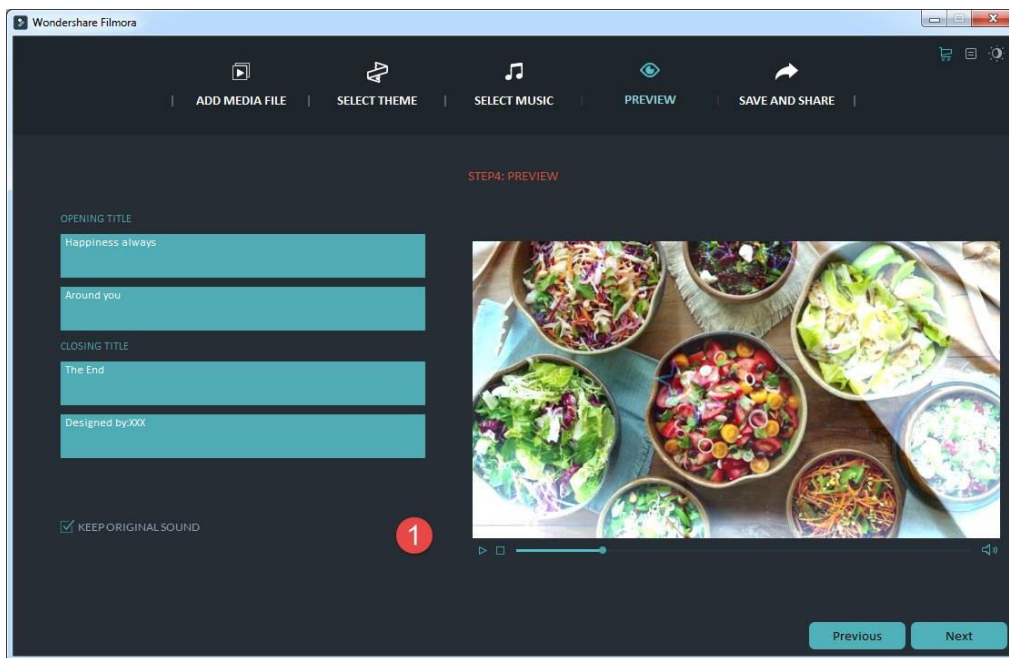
Wondershare Filmora

ADD MEDIA FILE | SELECT THEME | SELECT MUSIC | PREVIEW | SAVE AND SHARE

STEP4: PREVIEW

OPENING TITLE

Happiness always

Around you

CLOSING TITLE

The End

Designed by:XXX

KEEP ORIGINAL SOUND

1

Previous

Next